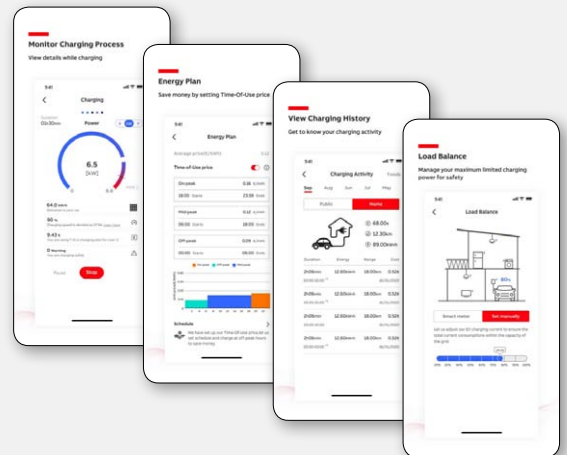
Monitor Charging Process
View details while charging

9:41
Charging
Power
6.5
[kW]
64.0 km
90 %
9.45 h
Pause
Stop

Energy Plan
Save money by setting Time-Of-Use price

9:41
Energy Plan
Time-of-Use price
On-peak
0.18
18:00
Mid-peak
0.12
09:00
Off-peak
0.09
00:00
Schedule

View Charging History
Get to know your charging activity

9:41
Charging Activity
Sep
Aug
Jun
Jul
May
Public
Home
68.00
12.30
89.00
2h06min
12.60kWh
18.00
0.52
2h06min
12.60kWh
18.00
0.52
2h06min
12.60kWh
18.00
0.52
2h06min
12.60kWh
18.00
0.52

Load Balance
Manage your maximum limited charging power for safety

9:41
Load Balance
Smart meter
Set manually